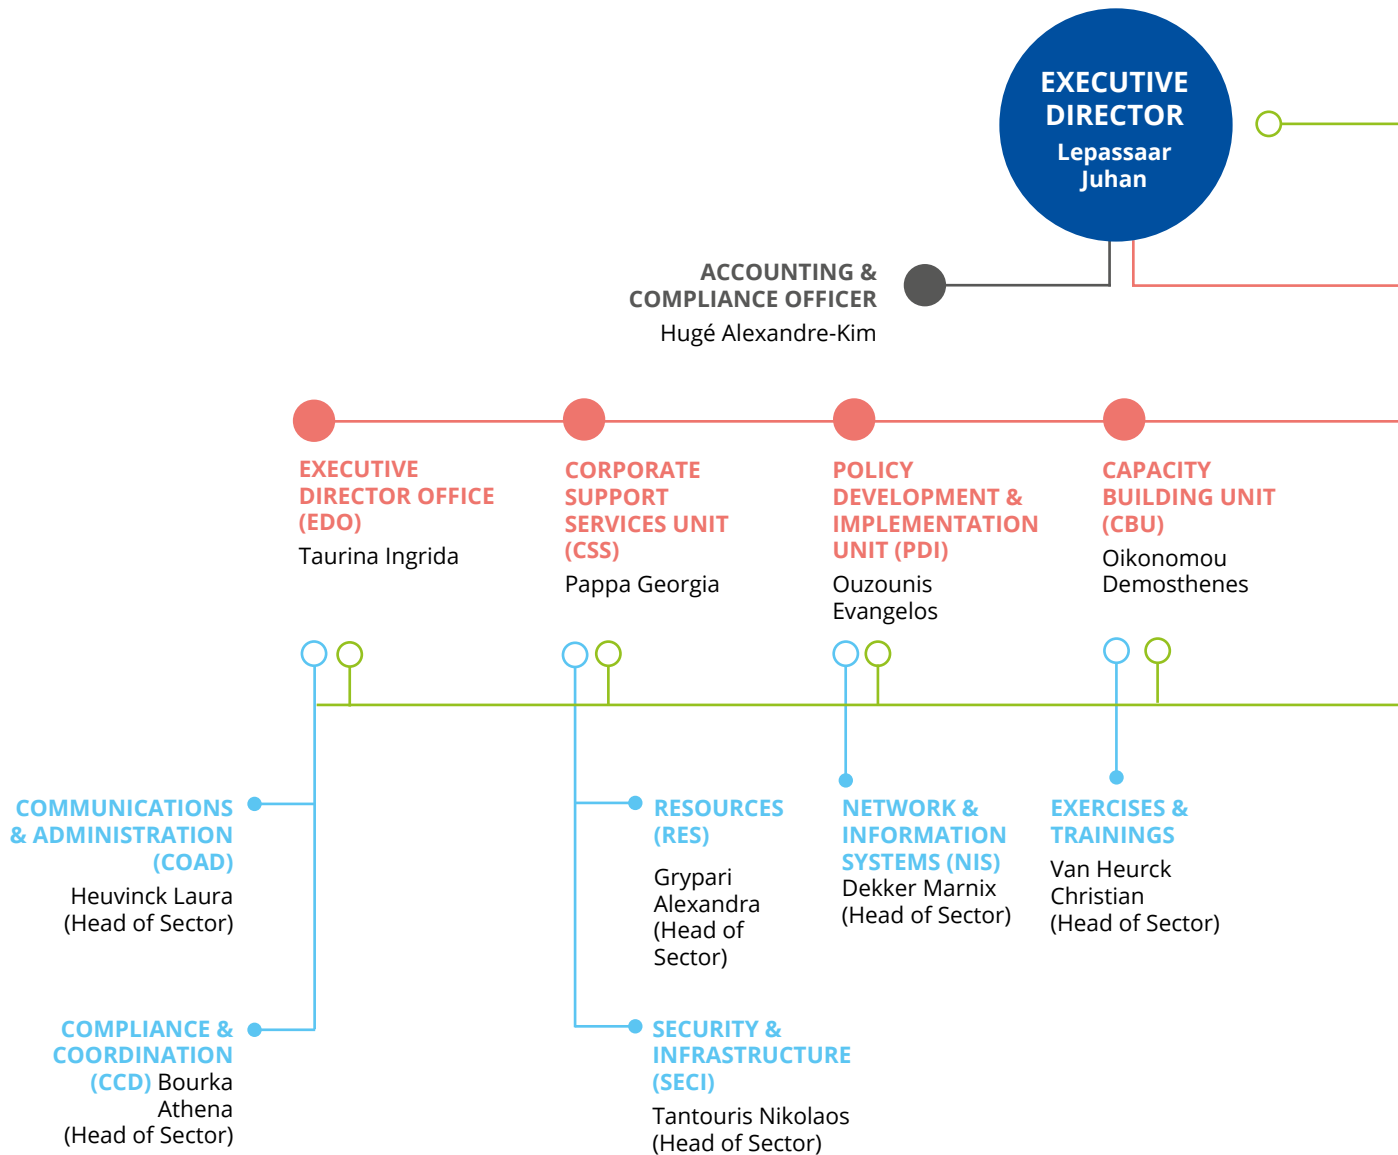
EXECUTIVE DIRECTOR
Lepassaar Juhan

ACCOUNTING & COMPLIANCE OFFICER
Hugé Alexandre-Kim

EXECUTIVE DIRECTOR OFFICE (EDO)
Taurina Ingrida

CORPORATE SUPPORT SERVICES UNIT (CSS)
Pappa Georgia

POLICY DEVELOPMENT & IMPLEMENTATION UNIT (PDI)
Ouzounis Evangelos

CAPACITY BUILDING UNIT (CBU)
Oikonomou Demosthenes

COMMUNICATIONS & ADMINISTRATION (COAD)
Heuvinck Laura (Head of Sector)

COMPLIANCE & COORDINATION (CCD) Bourka Athena (Head of Sector)

RESOURCES (RES)
Grypari Alexandra (Head of Sector)

SECURITY & INFRASTRUCTURE (SECI)
Tantouris Nikolaos (Head of Sector)

NETWORK & INFORMATION SYSTEMS (NIS)
Dekker Marnix (Head of Sector)

EXERCISES & TRAININGS
Van Heurck Christian (Head of Sector)